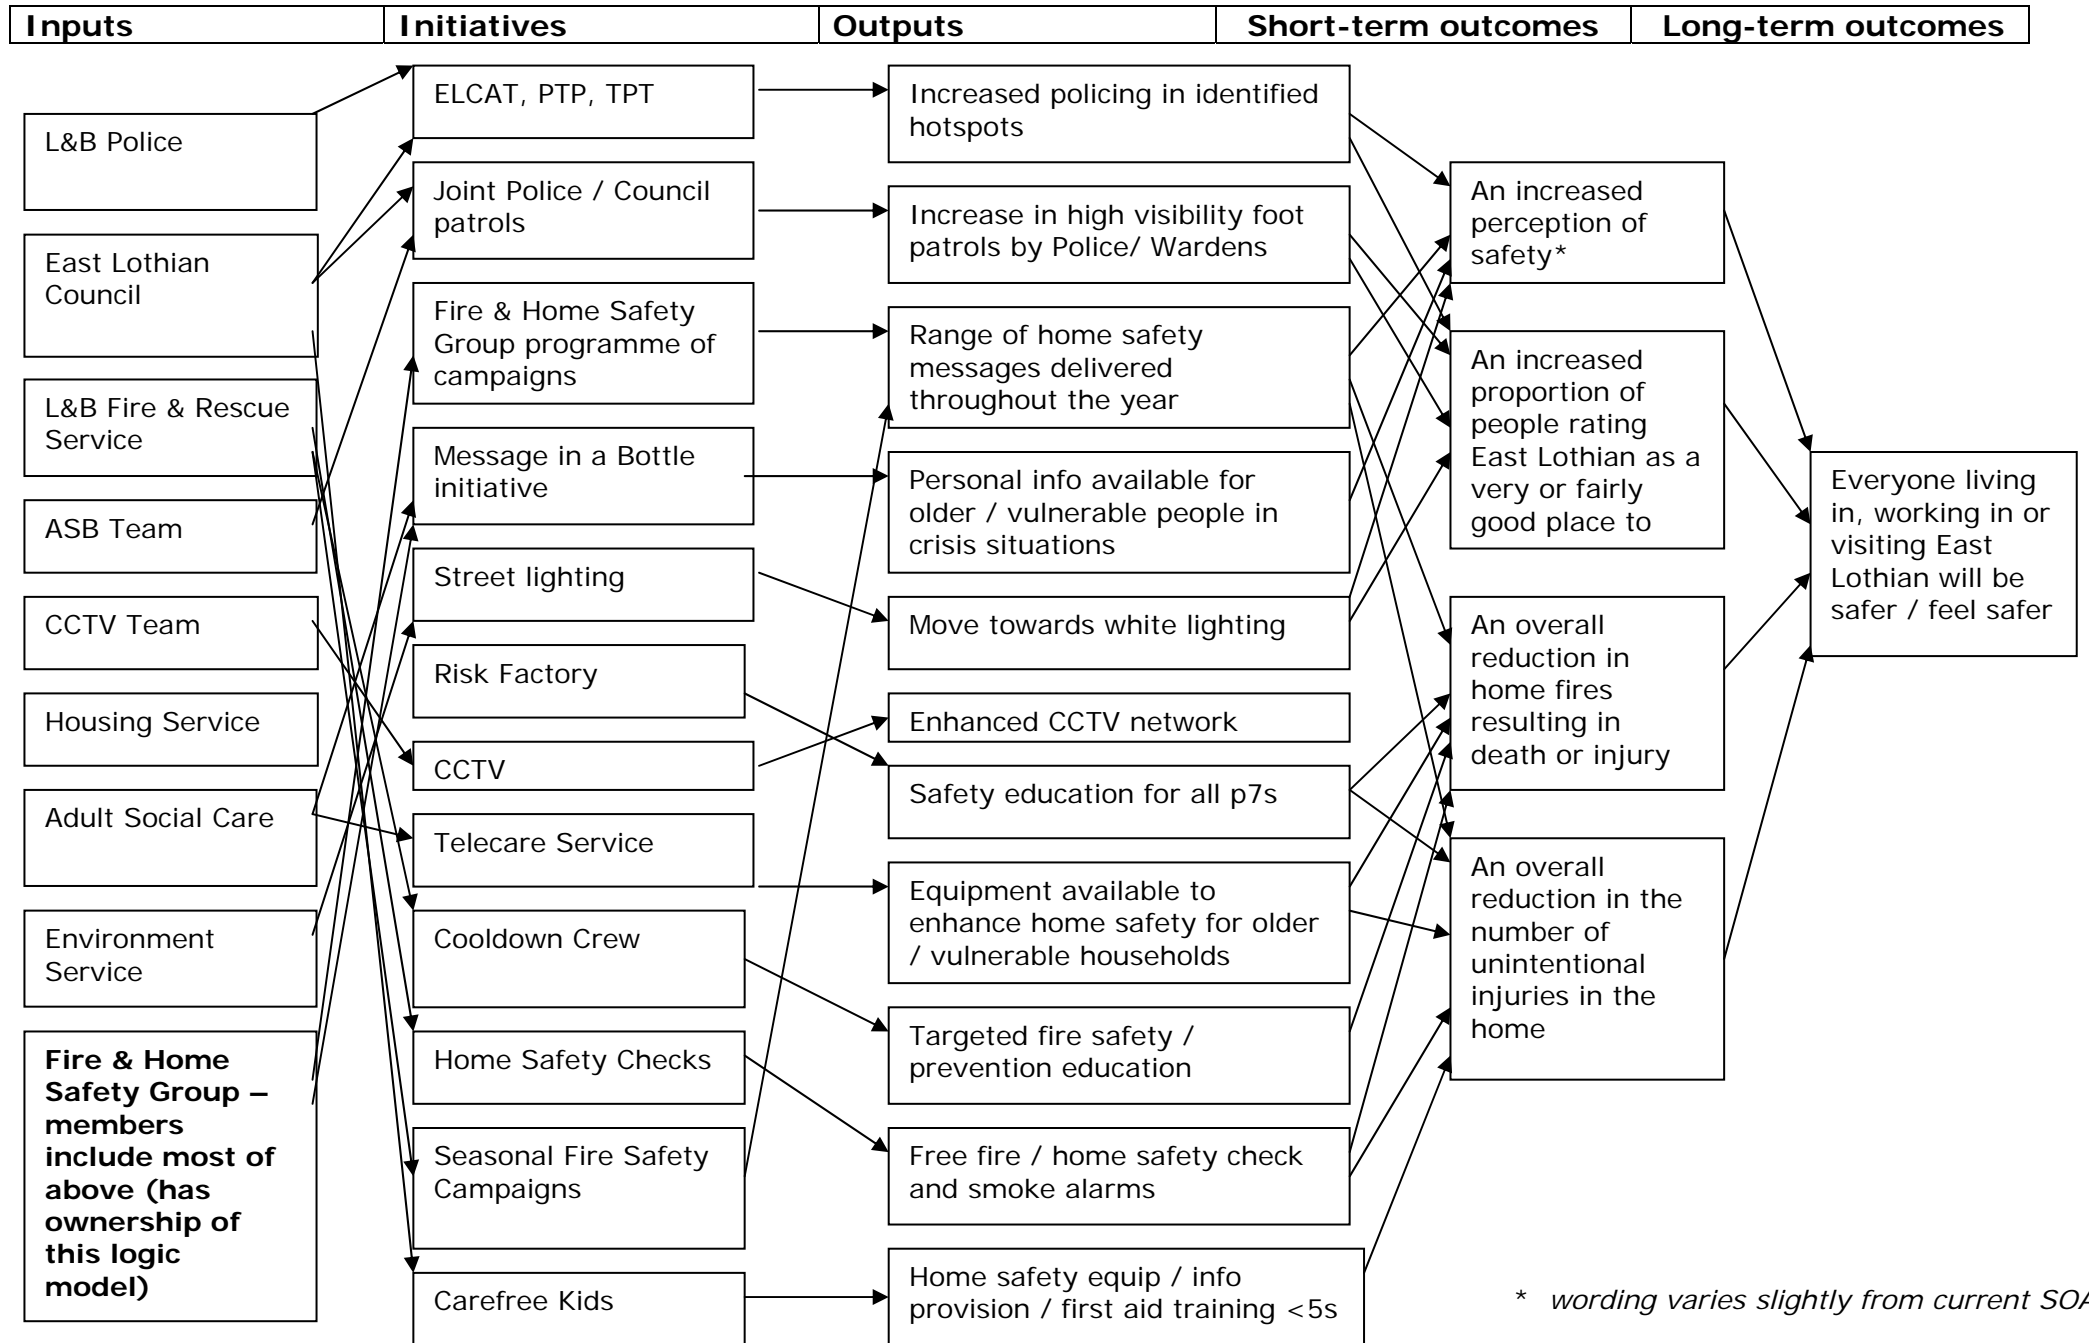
| Inputs | Initiatives | Outputs | Short-term outcomes | Long-term outcomes |
|---|---|---|---|---|

L&B Police

East Lothian Council

L&B Fire & Rescue Service

ASB Team

CCTV Team

Housing Service

Adult Social Care

Environment Service

**Fire & Home Safety Group – members include most of above (has ownership of this logic model)**

ELCAT, PTP, TPT

Joint Police / Council patrols

Fire & Home Safety Group programme of campaigns

Message in a Bottle initiative

Street lighting

Risk Factory

CCTV

Telecare Service

Cooldown Crew

Home Safety Checks

Seasonal Fire Safety Campaigns

Carefree Kids

Increased policing in identified hotspots

Increase in high visibility foot patrols by Police/ Wardens

Range of home safety messages delivered throughout the year

Personal info available for older / vulnerable people in crisis situations

Move towards white lighting

Enhanced CCTV network

Safety education for all p7s

Equipment available to enhance home safety for older / vulnerable households

Targeted fire safety / prevention education

Free fire / home safety check and smoke alarms

Home safety equip / info provision / first aid training <5s

An increased perception of safety*

An increased proportion of people rating East Lothian as a very or fairly good place to

An overall reduction in home fires resulting in death or injury

An overall reduction in the number of unintentional injuries in the home

Everyone living in, working in or visiting East Lothian will be safer / feel safer

* *wording varies slightly from current SOA*